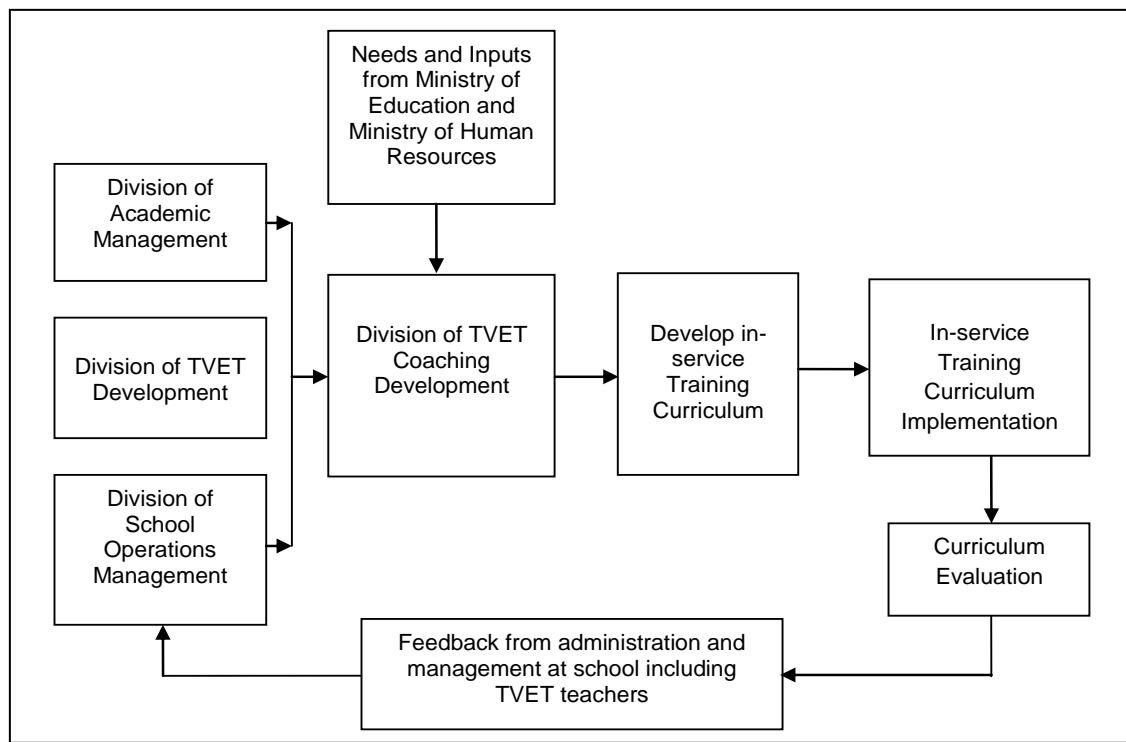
Needs and Inputs from Ministry of Education and Ministry of Human Resources

Division of Academic Management

Division of TVET Development

Division of School Operations Management

Division of TVET Coaching Development

Develop in-service Training Curriculum

In-service Training Curriculum Implementation

Curriculum Evaluation

Feedback from administration and management at school including TVET teachers